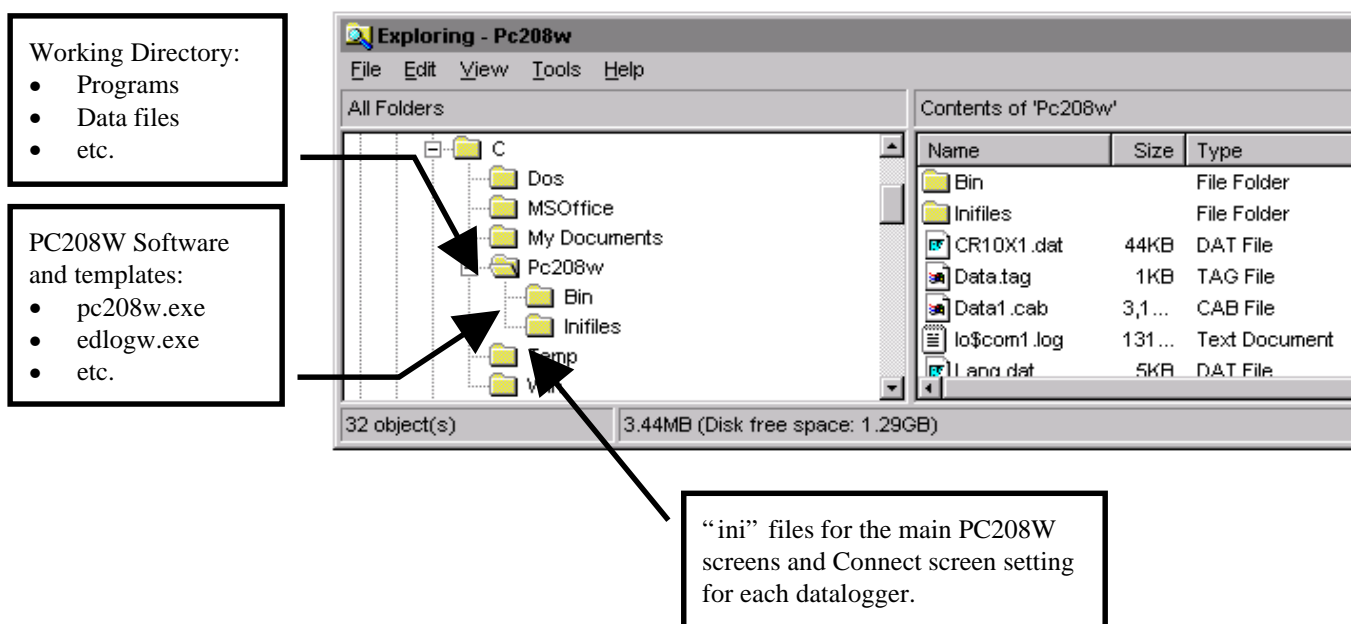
Working Directory:
- Programs
- Data files
- etc.

PC208W Software and templates:
- pc208w.exe
- edlogw.exe
- etc.

Exploring - Pc208w

File Edit View Tools Help

All Folders

C
Dos
MSOffice
My Documents
Pc208w
Bin
Inifiles
Temp
Wi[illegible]

Contents of 'Pc208w'

| Name | Size | Type |
|---|---|---|
| Bin | | File Folder |
| Inifiles | | File Folder |
| CR10X1.dat | 44KB | DAT File |
| Data.tag | 1KB | TAG File |
| Data1.cab | 3,1... | CAB File |
| lo$com1.log | 131... | Text Document |
| Lang.dat | 5KB | DAT File |

32 object(s)

3.44MB (Disk free space: 1.29GB)

"ini" files for the main PC208W screens and Connect screen setting for each datalogger.